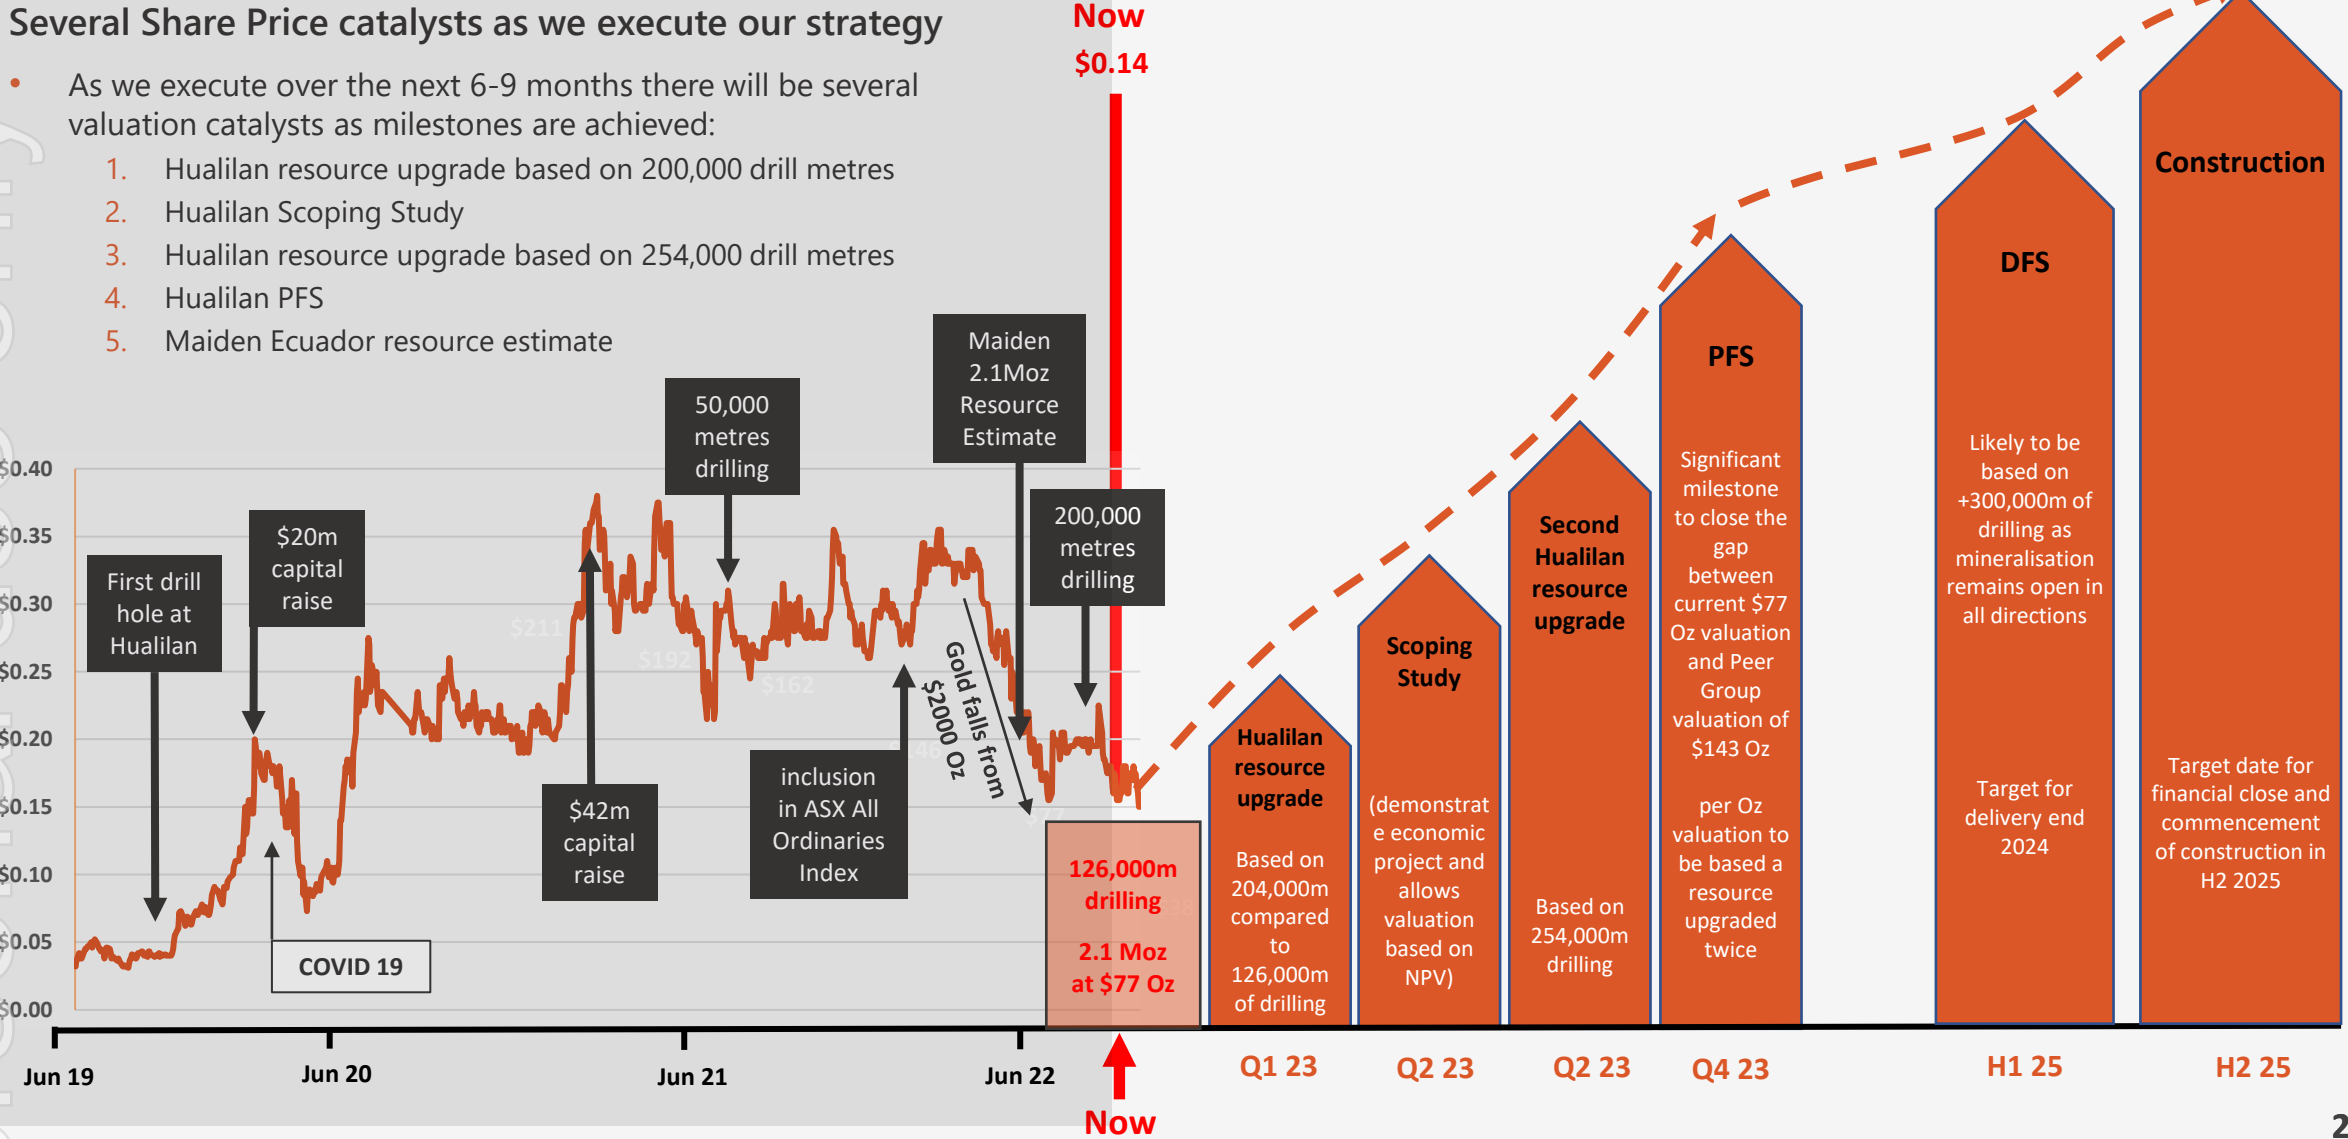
Several Share Price catalysts as we execute our strategy

• As we execute over the next 6-9 months there will be several valuation catalysts as milestones are achieved:
1. Hualilan resource upgrade based on 200,000 drill metres
2. Hualilan Scoping Study
3. Hualilan resource upgrade based on 254,000 drill metres
4. Hualilan PFS
5. Maiden Ecuador resource estimate

Now
$0.14

$0.40
$0.35
$0.30
$0.25
$0.20
$0.15
$0.10
$0.05
$0.00

First drill hole at Hualilan

$20m capital raise

COVID 19

$42m capital raise

50,000 metres drilling

inclusion in ASX All Ordinaries Index

Maiden 2.1Moz Resource Estimate

200,000 metres drilling

Gold falls from $2000 Oz

$211
$192
$162

126,000m drilling
2.1 Moz at $77 Oz

Jun 19
Jun 20
Jun 21
Jun 22
Now

Hualilan resource upgrade
Based on 204,000m compared to 126,000m of drilling
Q1 23

Scoping Study
(demonstrate economic project and allows valuation based on NPV)
Q2 23

Second Hualilan resource upgrade
Based on 254,000m drilling
Q2 23

PFS
Significant milestone to close the gap between current $77 Oz valuation and Peer Group valuation of $143 Oz
per Oz valuation to be based a resource upgraded twice
Q4 23

DFS
Likely to be based on +300,000m of drilling as mineralisation remains open in all directions
Target for delivery end 2024
H1 25

Construction
Target date for financial close and commencement of construction in H2 2025
H2 25

2